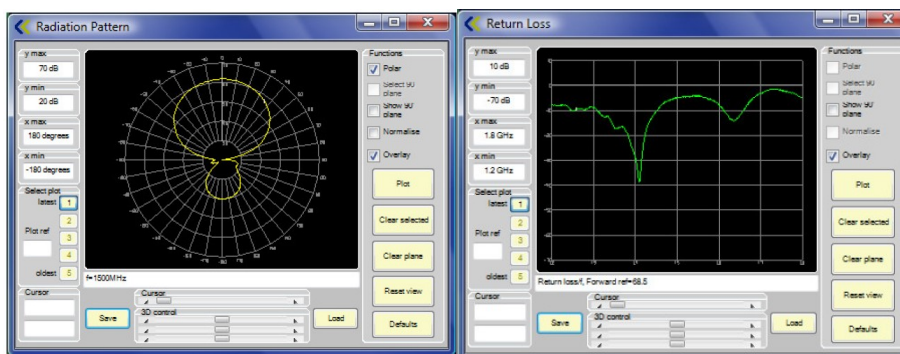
Radiation Pattern

y max
70 dB
y min
20 dB
x max
180 degrees
x min
-180 degrees
Select plot
latest 1
2
Plot ref 3
4
oldest 5
Cursor

f=1500MHz

Cursor
3D control

Save
Load

Functions
Polar
Select 90 plane
Show 90 plane
Normalise
Overlay
Plot
Clear selected
Clear plane
Reset view
Defaults

Return Loss

y max
10 dB
y min
-70 dB
x max
1.8 GHz
x min
1.2 GHz
Select plot
latest 1
2
Plot ref 3
4
oldest 5
Cursor

Return loss/f, Forward ref=68.5

Cursor
3D control

Save
Load

Functions
Polar
Select 90 plane
Show 90 plane
Normalise
Overlay
Plot
Clear selected
Clear plane
Reset view
Defaults